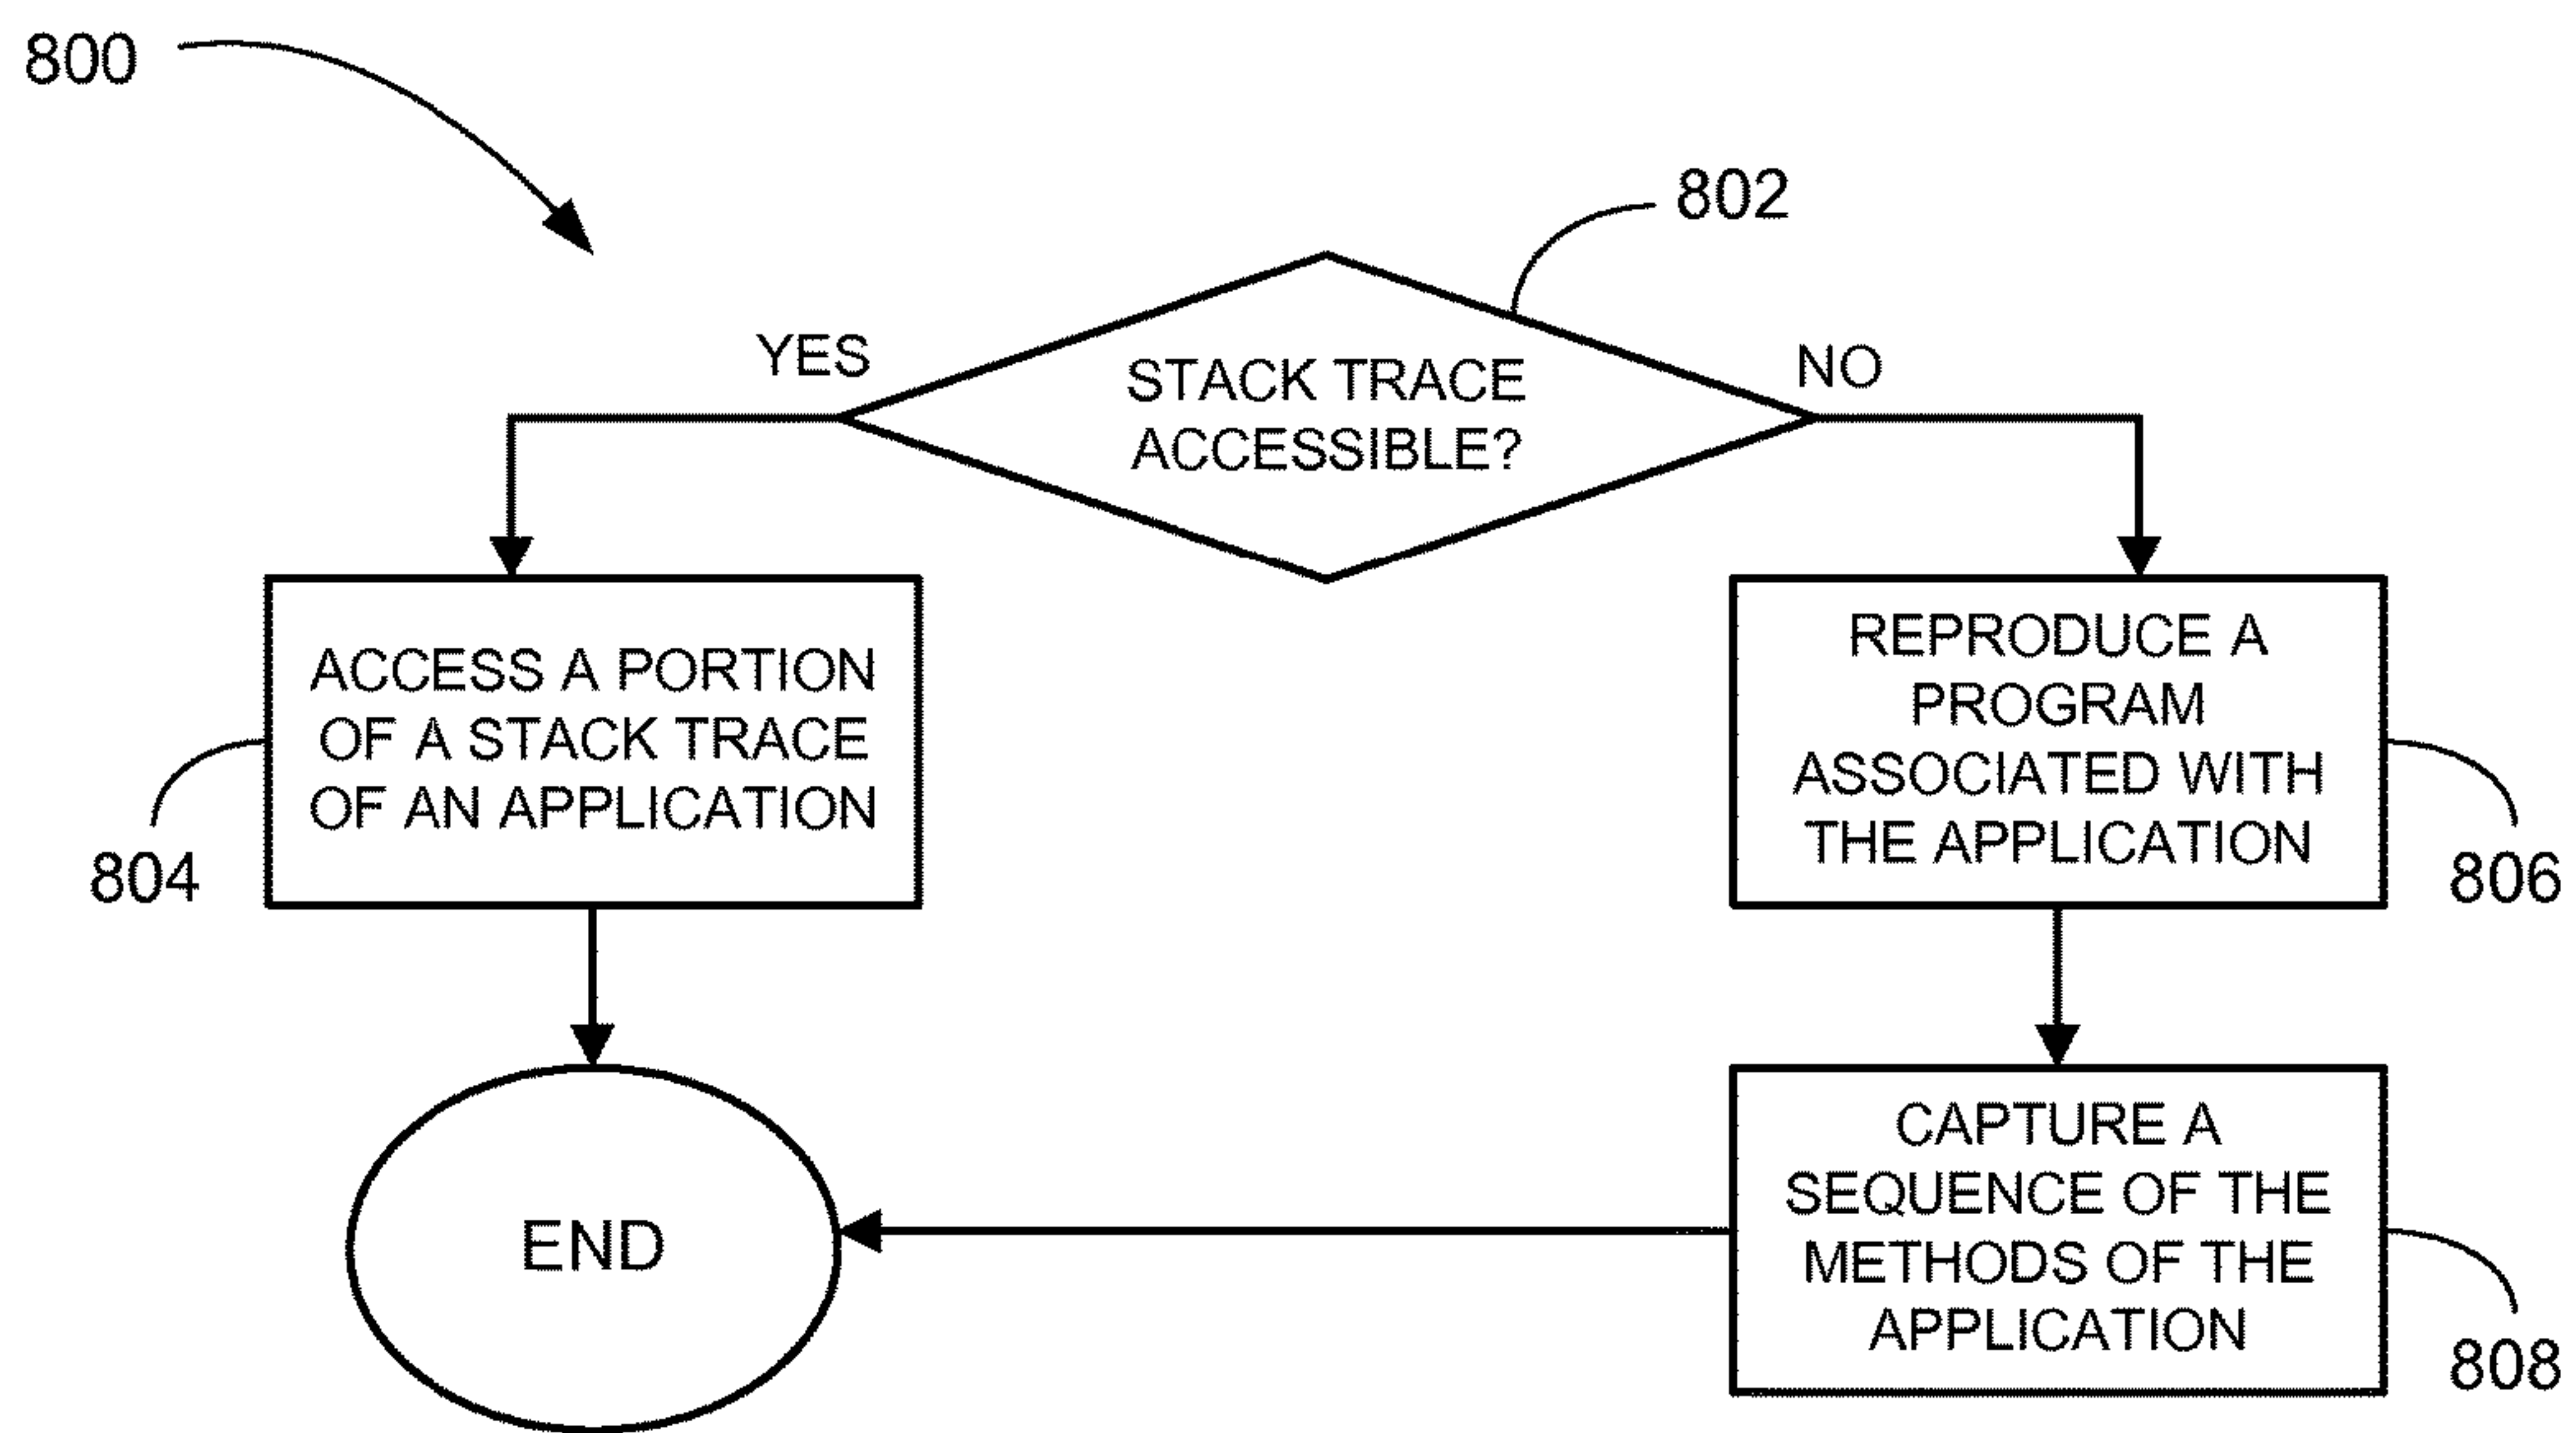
800

802

STACK TRACE ACCESSIBLE?

YES

NO

ACCESS A PORTION OF A STACK TRACE OF AN APPLICATION

804

REPRODUCE A PROGRAM ASSOCIATED WITH THE APPLICATION

806

END

CAPTURE A SEQUENCE OF THE METHODS OF THE APPLICATION

808